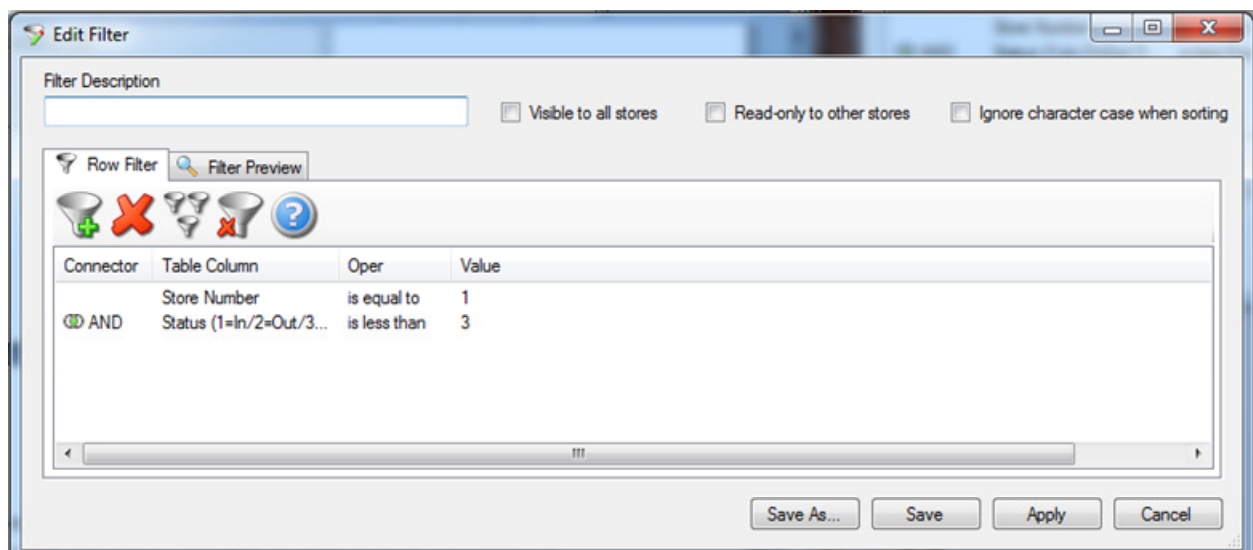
Edit Filter

Filter Description

Visible to all stores

Read-only to other stores

Ignore character case when sorting

Row Filter

Filter Preview

| Connector | Table Column | Oper | Value |
|---|---|---|---|
| | Store Number | is equal to | 1 |
| AND | Status (1=In/2=Out/3... | is less than | 3 |

Save As...

Save

Apply

Cancel